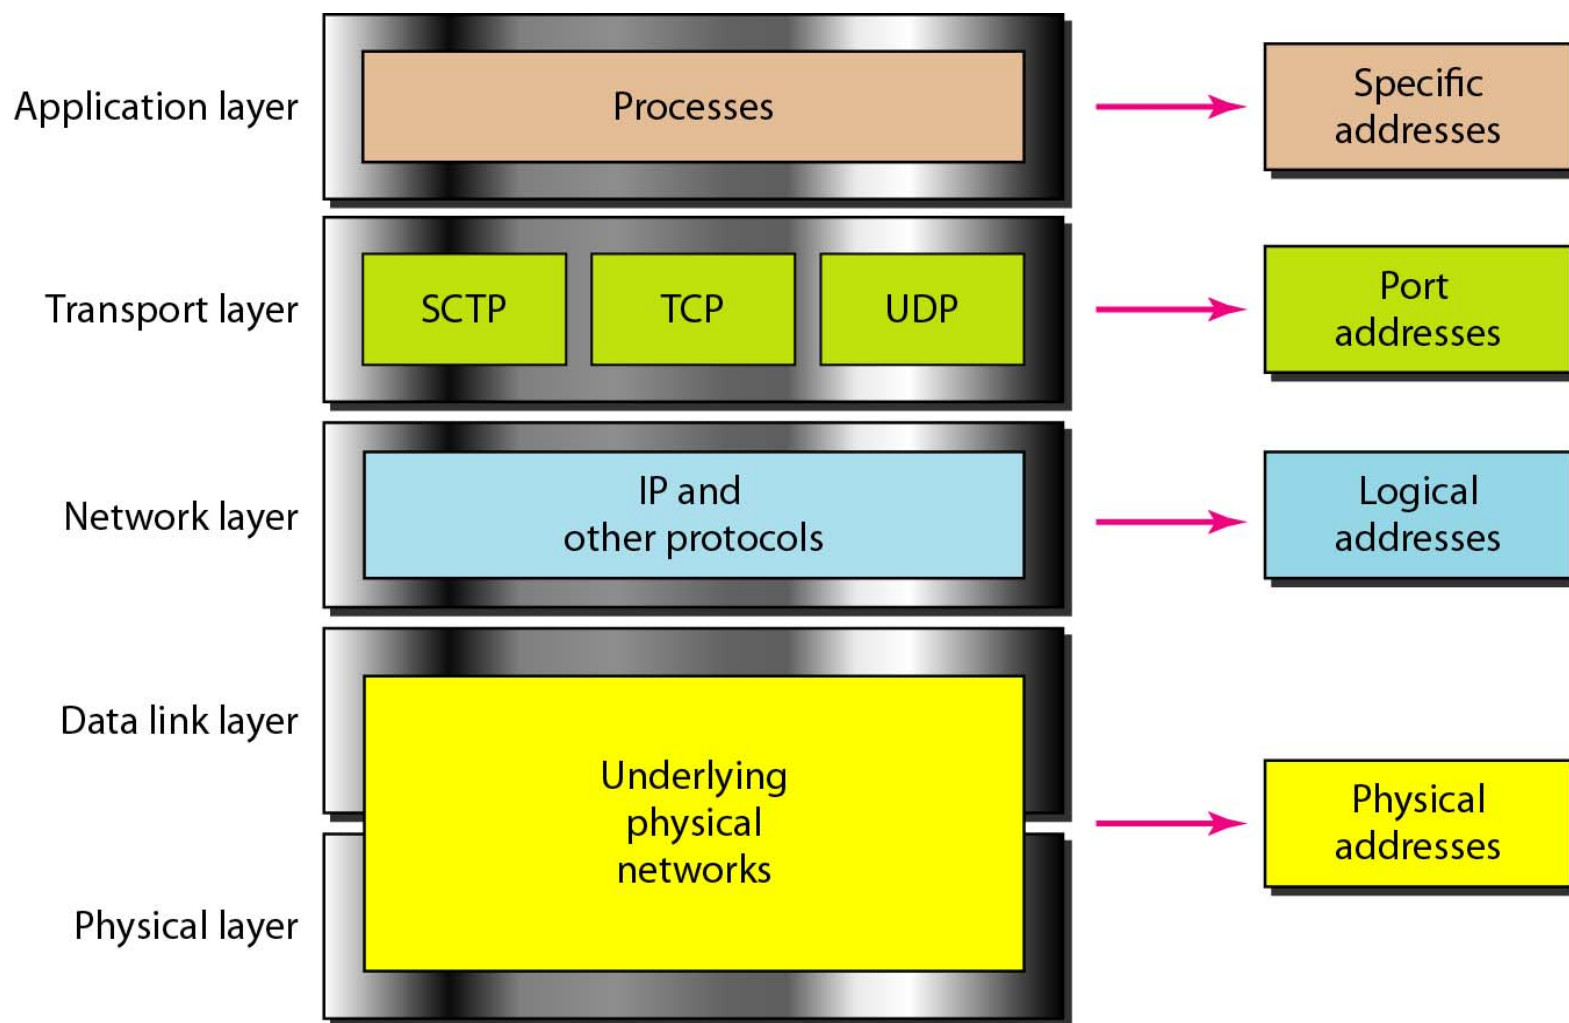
Application layer

Processes

Specific addresses

Transport layer

SCTP

TCP

UDP

Port addresses

Network layer

IP and other protocols

Logical addresses

Data link layer

Underlying physical networks

Physical addresses

Physical layer